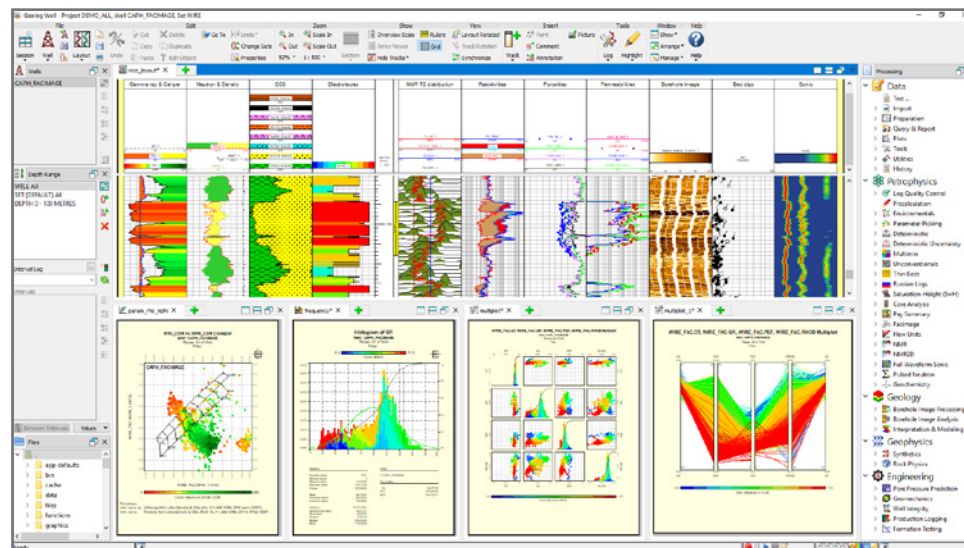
Geolog Well - Project DEMO_ALL, Well CAPH_FACIMAGE, Set WIRE

File
Edit
Zoom
Show
View
Insert
Tools
Window
Help

Session
Well
Layout
Undo
Cut
Copy
Paste
Delete
Duplicate
Edit Object
Go To
Limits
Change Sets
Properties
In
Out
Scale In
Scale Out
Sections
Overview Scale
Arrow Viewer
Hide Tracks
Rulers
Grid
Layout Related
Track Rotation
Synchronize
Track
Point
Comment
Annotation
Picture
Log
Highlight
Show
Arrange
Manage
Help

Wells
CAPH_FACIMAGE

Depth Range
WELL ALL
SET (DEFAULT) All
DEPTH 0 - 100 METRES

Interval Log
Intervals

Between Intervals
Values

Files
app-defaults
bin
cache
data
fits
function
graphics

Gamma ray & Caliper
Neutron & Density
ECS
Electrofacies
NMR T2 distribution
Resistivities
Porosities
Permeabilities
Borehole image
Bed dips
Sonic

param_rho_nphi
frequency
multiplot
multiplot_1

RHO_COR vs NPHI_COR Crossplot
Histogram of GR
WIRE_FAC.GT, WIRE_FAC.GR, WIRE_FAC.PEF, WIRE_FAC.RHOB Multiplot

Processing
Data
Text
Import
Preparation
Query & Report
Plots
Tools
Utilities
History
Petrophysics
Log Quality Control
Precalculation
Environmentals
Parameter Picking
Deterministic
Deterministic Uncertainty
Multimin
Unconventionals
Thin Beds
Russian Logs
Saturation Height (SwH)
Core Analysis
Pay Summary
Facimage
Flow Units
NMR
NMR2D
Full Waveform Sonic
Pulsed Neutron
Geochemistry
Geology
Borehole Image Processing
Borehole Image Analysis
Integration & Modeling
Geophysics
Synthetics
Rock Physics
Engineering
Pore Pressure Prediction
Geomechanics
Well Integrity
Production Logging
Formation Testing